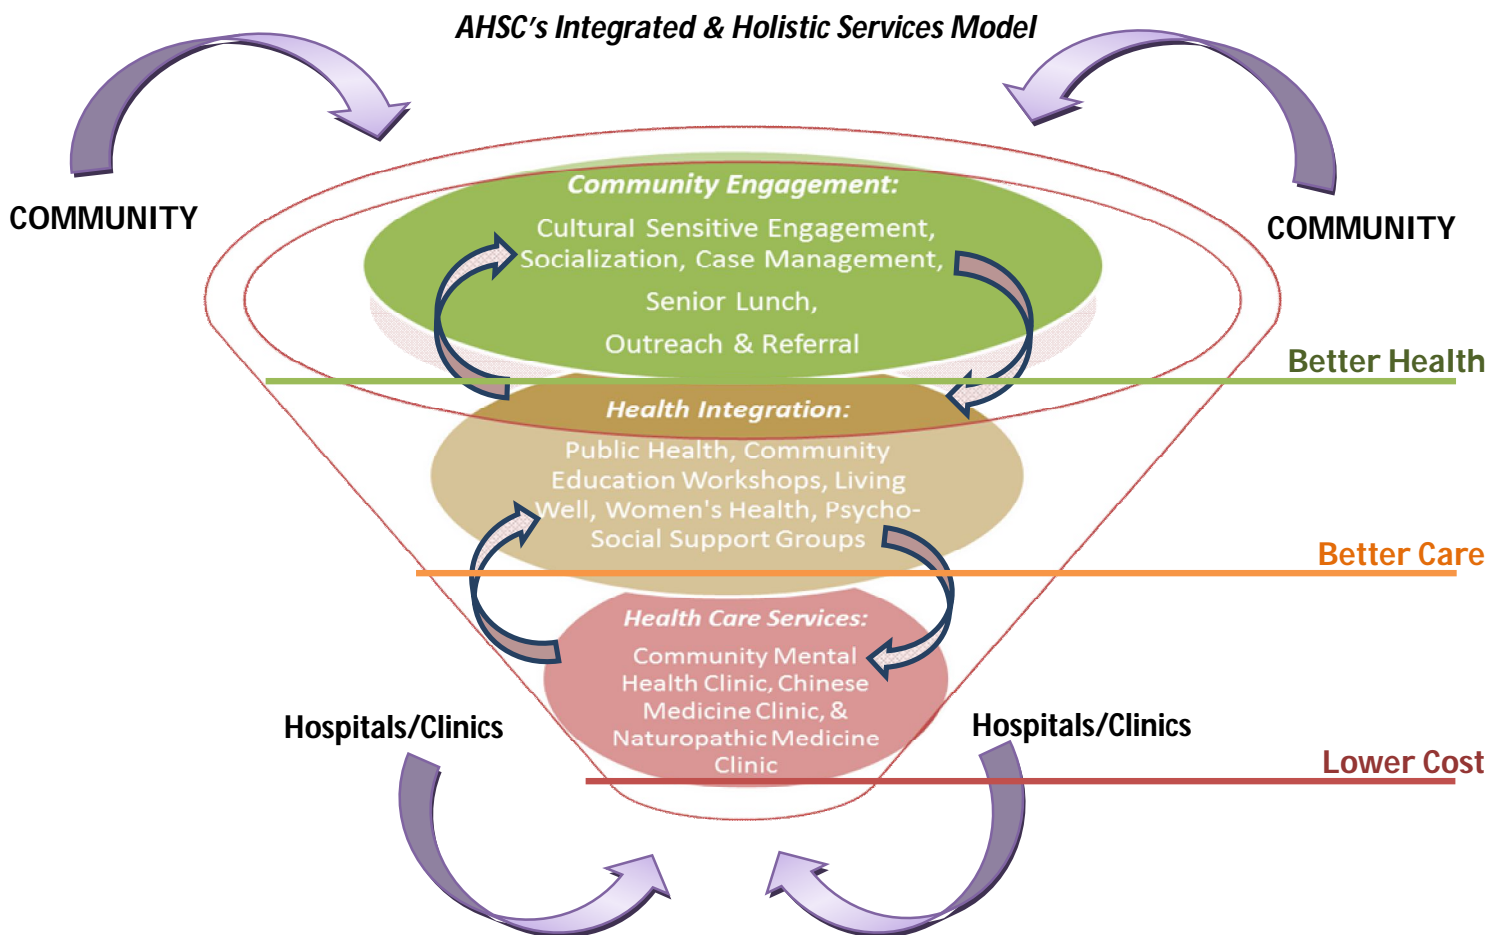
AHSC's Integrated & Holistic Services Model

COMMUNITY

COMMUNITY

Community Engagement:

Cultural Sensitive Engagement, Socialization, Case Management, Senior Lunch, Outreach & Referral

Better Health

Health Integration:

Public Health, Community Education Workshops, Living Well, Women's Health, Psycho-Social Support Groups

Better Care

Health Care Services:

Community Mental Health Clinic, Chinese Medicine Clinic, & Naturopathic Medicine Clinic

Hospitals/Clinics

Hospitals/Clinics

Lower Cost